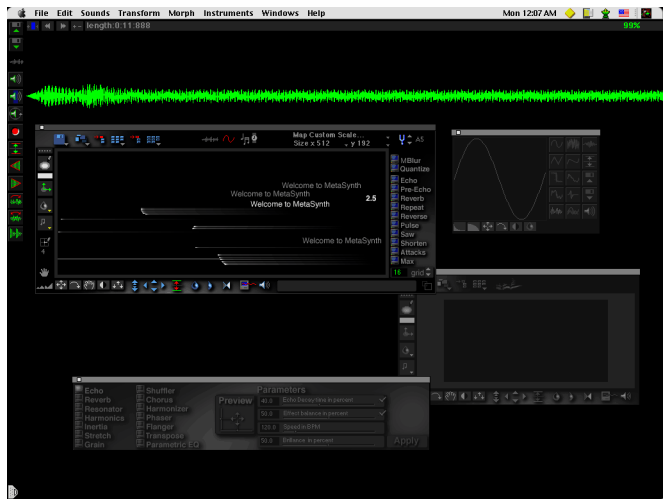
File Edit Sounds Transform Morph Instruments Windows Help

Mon 12:07 AM

99%

length:0:11:888

Map Custom Scale...
Size x 512 y 192

A5

Welcome to MetaSynth
Welcome to MetaSynth
Welcome to MetaSynth
2.5
Welcome to MetaSynth

M/Blur
Quantize
Echo
Pre-Echo
Reverb
Repeat
Reverse
Pulse
Saw
Shorten
Attacks
Max
16 grid

Echo
Reverb
Resonator
Harmonics
Inertia
Stretch
Grain
Shuffler
Chorus
Harmonizer
Phaser
Flanger
Transpose
Parametric EQ
Preview
Parameters
40.0 Echo Delay time in percent
50.0 Effect balance in percent
120.0 Speed in BPM
50.0 Brilliance in percent
Apply